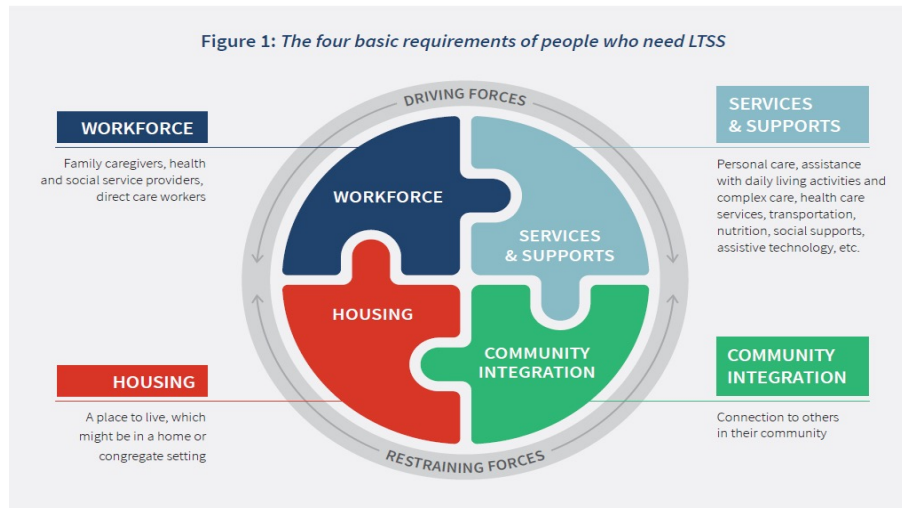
Figure 1: *The four basic requirements of people who need LTSS*

DRIVING FORCES

WORKFORCE

Family caregivers, health and social service providers, direct care workers

SERVICES & SUPPORTS

Personal care, assistance with daily living activities and complex care, health care services, transportation, nutrition, social supports, assistive technology, etc.

WORKFORCE

SERVICES & SUPPORTS

HOUSING

COMMUNITY INTEGRATION

HOUSING

A place to live, which might be in a home or congregate setting

COMMUNITY INTEGRATION

Connection to others in their community

RESTRAINING FORCES